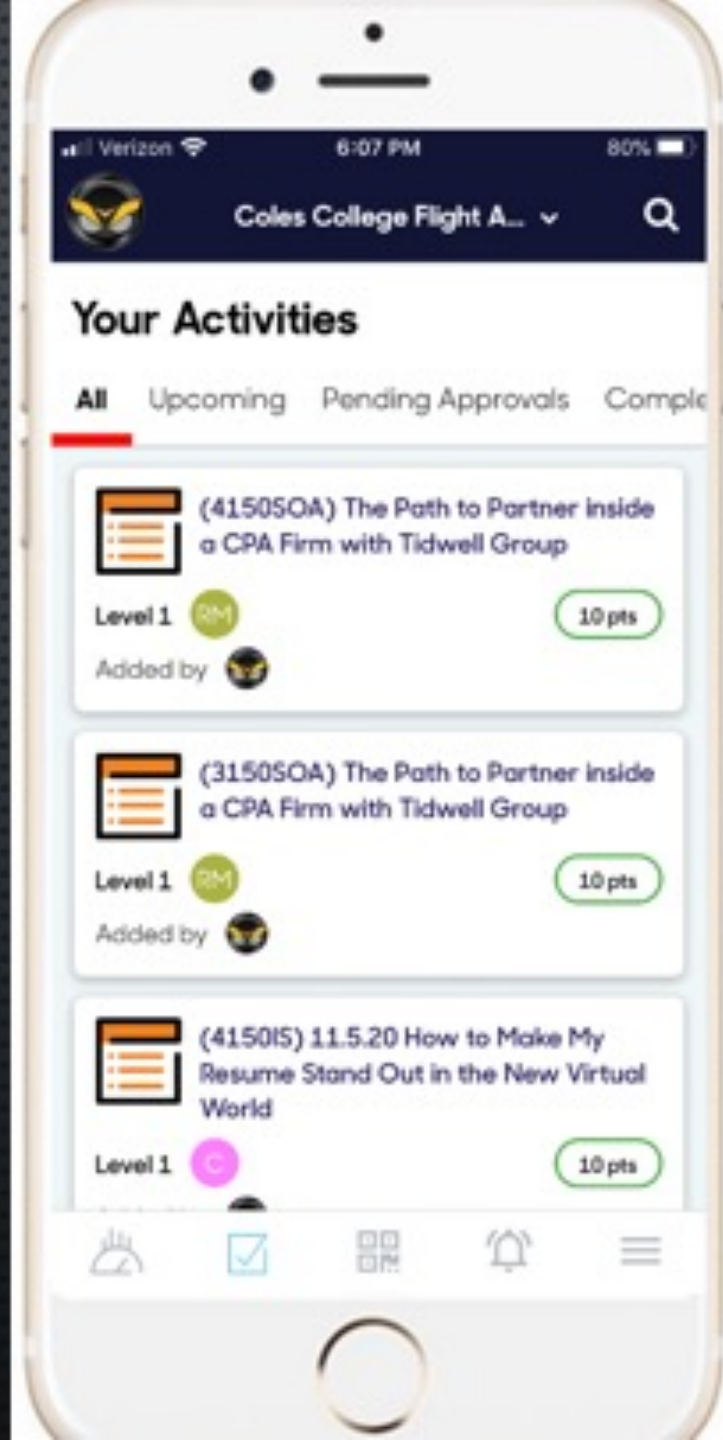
Verizon 6:07 PM 80%

Coles College Flight A...

Your Activities

All Upcoming Pending Approvals Comple

(4150SOA) The Path to Partner inside a CPA Firm with Tidwell Group

Level 1 RM

10 pts

Added by

(3150SOA) The Path to Partner inside a CPA Firm with Tidwell Group

Level 1 RM

10 pts

Added by

(4150IS) 11.5.20 How to Make My Resume Stand Out in the New Virtual World

Level 1 C

10 pts